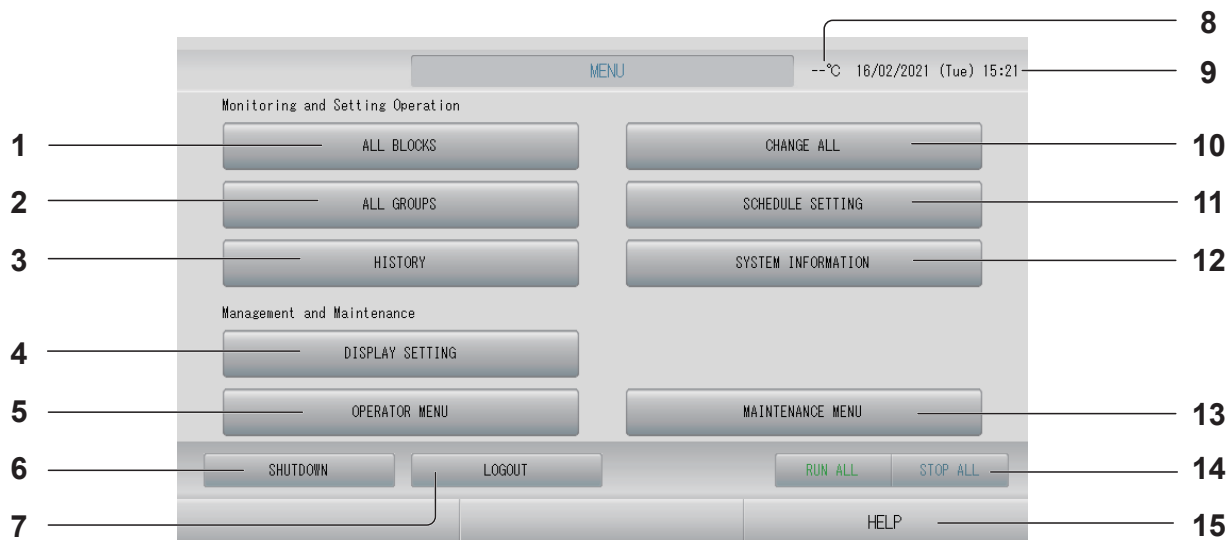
MENU

--°C 16/02/2021 (Tue) 15:21

8

9

Monitoring and Setting Operation

1 ALL BLOCKS

CHANGE ALL 10

2 ALL GROUPS

SCHEDULE SETTING 11

3 HISTORY

SYSTEM INFORMATION 12

Management and Maintenance

4 DISPLAY SETTING

5 OPERATOR MENU

MAINTENANCE MENU 13

6 SHUTDOWN

LOGOUT

RUN ALL STOP ALL 14

7

HELP 15